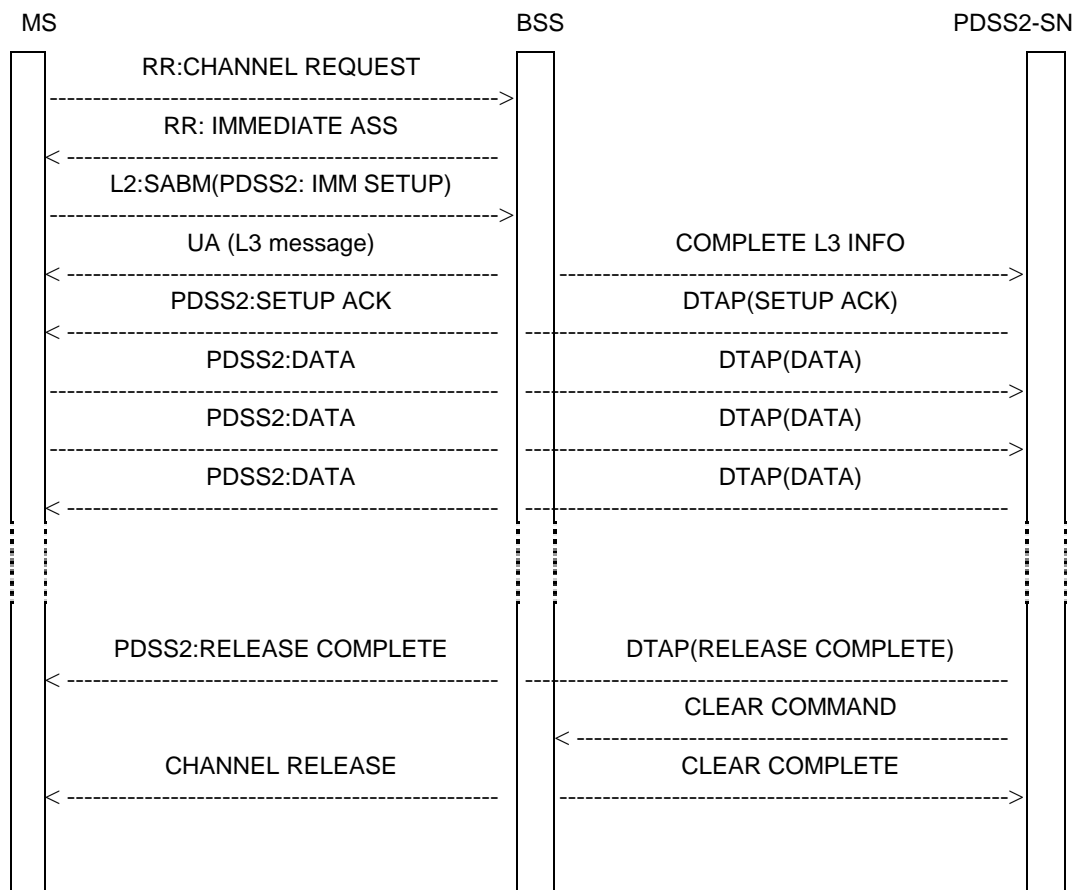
MS

BSS

PDSS2-SN

RR:CHANNEL REQUEST

RR: IMMEDIATE ASS

L2:SABM(PDSS2: IMM SETUP)

UA (L3 message)

COMPLETE L3 INFO

PDSS2:SETUP ACK

DTAP(SETUP ACK)

PDSS2:DATA

DTAP(DATA)

PDSS2:DATA

DTAP(DATA)

PDSS2:DATA

DTAP(DATA)

PDSS2:RELEASE COMPLETE

DTAP(RELEASE COMPLETE)

CLEAR COMMAND

CHANNEL RELEASE

CLEAR COMPLETE